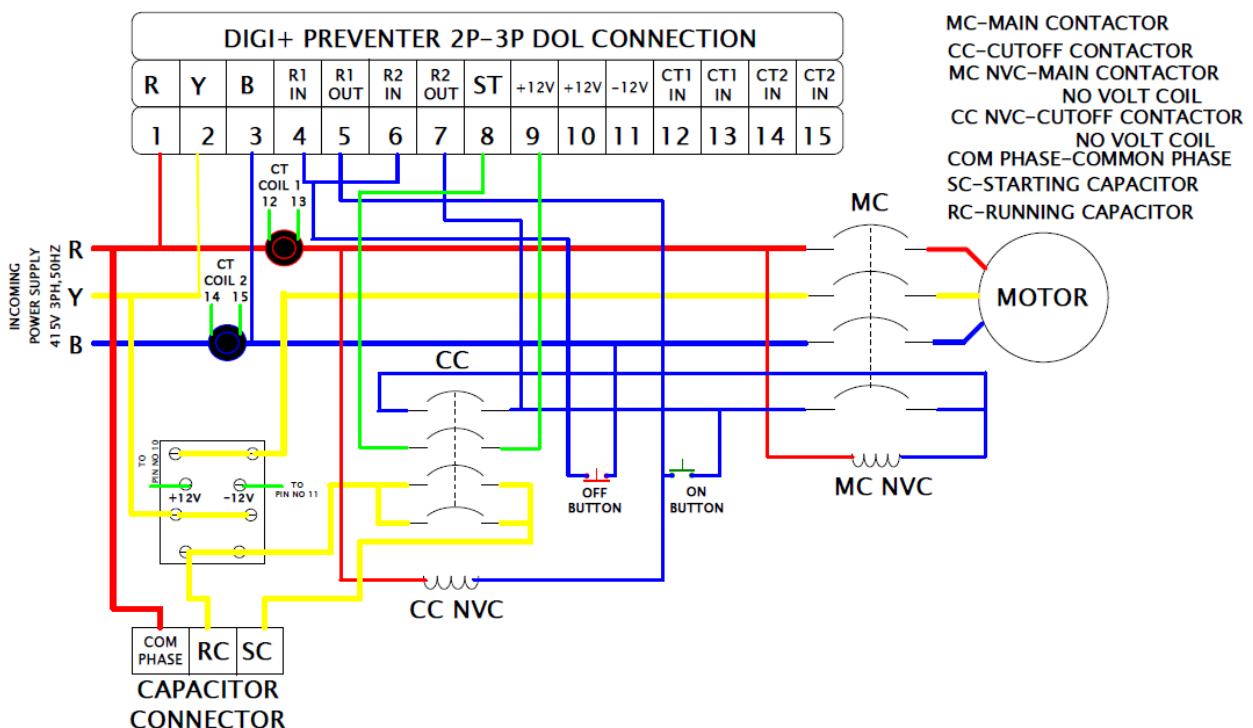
DIGI+ PREVENTER 2P-3P DOL CONNECTION

| R | Y | B | R1 IN | R1 OUT | R2 IN | R2 OUT | ST | +12V | +12V | -12V | CT1 IN | CT1 IN | CT2 IN | CT2 IN |
|---|---|---|---|---|---|---|---|---|---|---|---|---|---|---|
| 1 | 2 | 3 | 4 | 5 | 6 | 7 | 8 | 9 | 10 | 11 | 12 | 13 | 14 | 15 |

MC-MAIN CONTACTOR
CC-CUTOFF CONTACTOR
MC NVC-MAIN CONTACTOR NO VOLT COIL
CC NVC-CUTOFF CONTACTOR NO VOLT COIL
COM PHASE-COMMON PHASE
SC-STARTING CAPACITOR
RC-RUNNING CAPACITOR

CT COIL 1
12 13

MC

INCOMING POWER SUPPLY 415V 3PH,50HZ

R
Y
B

CT COIL 2
14 15

MOTOR

CC

TO PIN NO 10
+12V -12V
TO PIN NO 11

OFF BUTTON
ON BUTTON

MC NVC

CC NVC

COM PHASE
RC
SC

CAPACITOR CONNECTOR